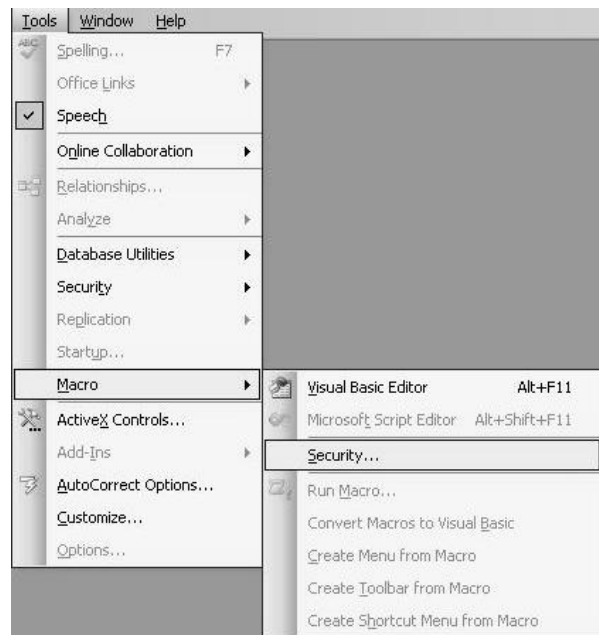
Tools Window Help

ABC Spelling... F7
Office Links
Speech
Online Collaboration
Relationships...
Analyze
Database Utilities
Security
Replication
Startup...
Macro
ActiveX Controls...
Add-Ins
AutoCorrect Options...
Customize...
Options...

Visual Basic Editor Alt+F11
Microsoft Script Editor Alt+Shift+F11
Security...
Run Macro...
Convert Macros to Visual Basic
Create Menu from Macro
Create Toolbar from Macro
Create Shortcut Menu from Macro